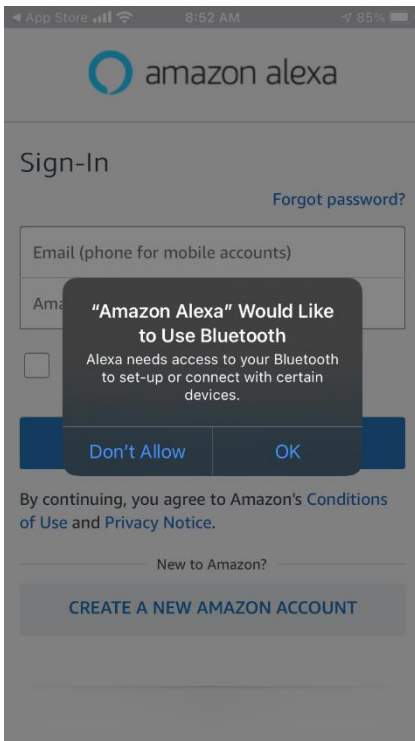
◀ App Store 8:52 AM 85%

amazon alexa

Sign-In

Forgot password?

Email (phone for mobile accounts)

Ama

"Amazon Alexa" Would Like to Use Bluetooth

Alexa needs access to your Bluetooth to set-up or connect with certain devices.

Don't Allow

OK

By continuing, you agree to Amazon's Conditions of Use and Privacy Notice.

New to Amazon?

CREATE A NEW AMAZON ACCOUNT